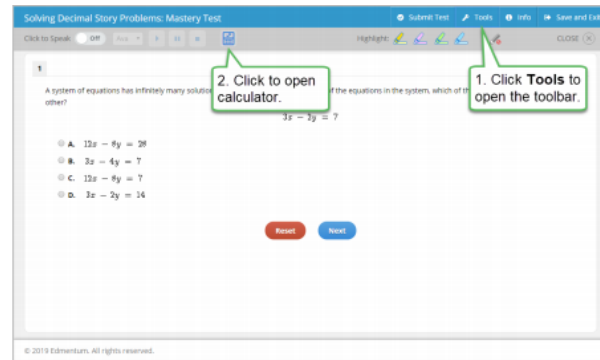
Solving Decimal Story Problems: Mastery Test

Submit Test Tools Info Save and Exit

Click to Speak Off

Highlight:

CLOSE

1

A system of equations has infinitely many solution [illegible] of the equations in the system, which of th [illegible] other?

2. Click to open calculator.

1. Click **Tools** to open the toolbar.

$3x - 2y = 7$

A. $12x - 6y = 28$

B. $3x - 4y = 7$

C. $12x - 8y = 7$

D. $3x - 2y = 14$

Reset

Next

© 2019 Edmentum. All rights reserved.